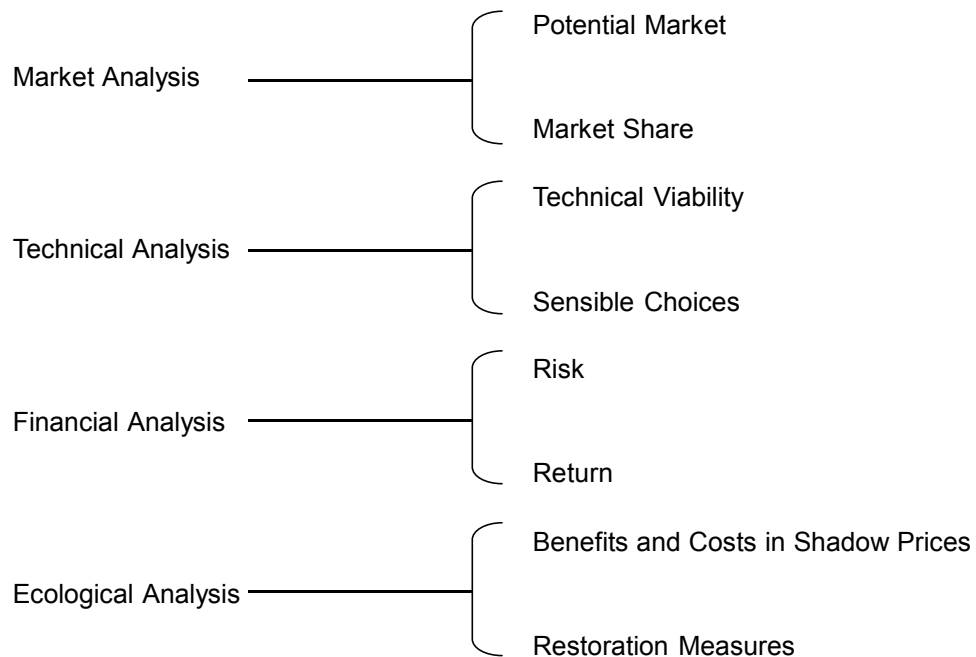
Market Analysis

Potential Market

Market Share

Technical Analysis

Technical Viability

Sensible Choices

Financial Analysis

Risk

Return

Ecological Analysis

Benefits and Costs in Shadow Prices

Restoration Measures